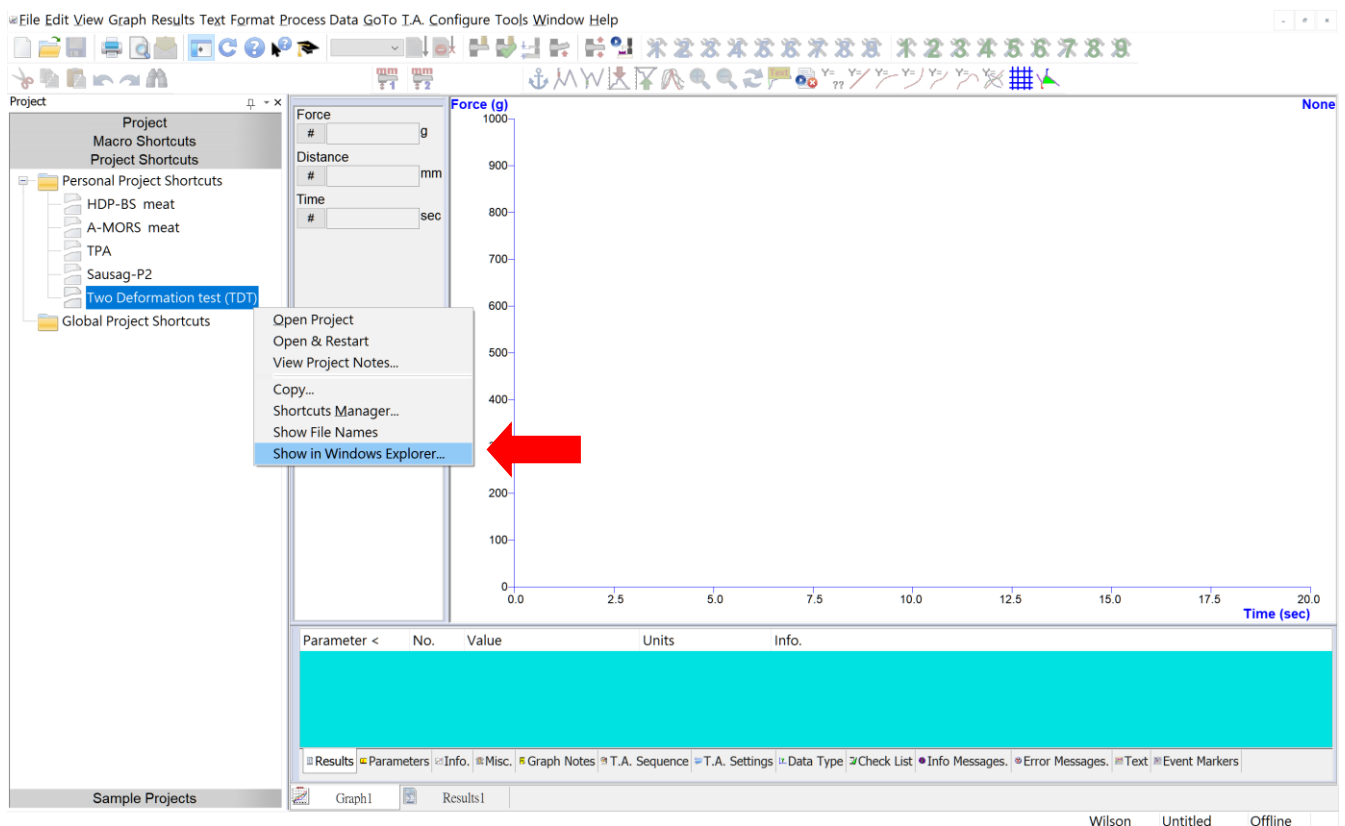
File Edit View Graph Results Text Format Process Data GoTo T.A. Configure Tools Window Help

Project

Project
Macro Shortcuts
Project Shortcuts

Personal Project Shortcuts
HDP-BS meat
A-MORS meat
TPA
Sausag-P2
Two Deformation test (TDT)
Global Project Shortcuts

Open Project
Open & Restart
View Project Notes...
Copy...
Shortcuts Manager...
Show File Names
Show in Windows Explorer...

Sample Projects

Force
# g
Distance
# mm
Time
# sec

Force (g)
None
1000
900
800
700
600
500
400
200
100
0
0.0
2.5
5.0
7.5
10.0
12.5
15.0
17.5
20.0
Time (sec)

| Parameter < | No. | Value | Units | Info. |
|---|---|---|---|---|

Results Parameters Info. Misc. Graph Notes T.A. Sequence T.A. Settings Data Type Check List Info Messages. Error Messages. Text Event Markers

Graph1 Results1

Wilson Untitled Offline